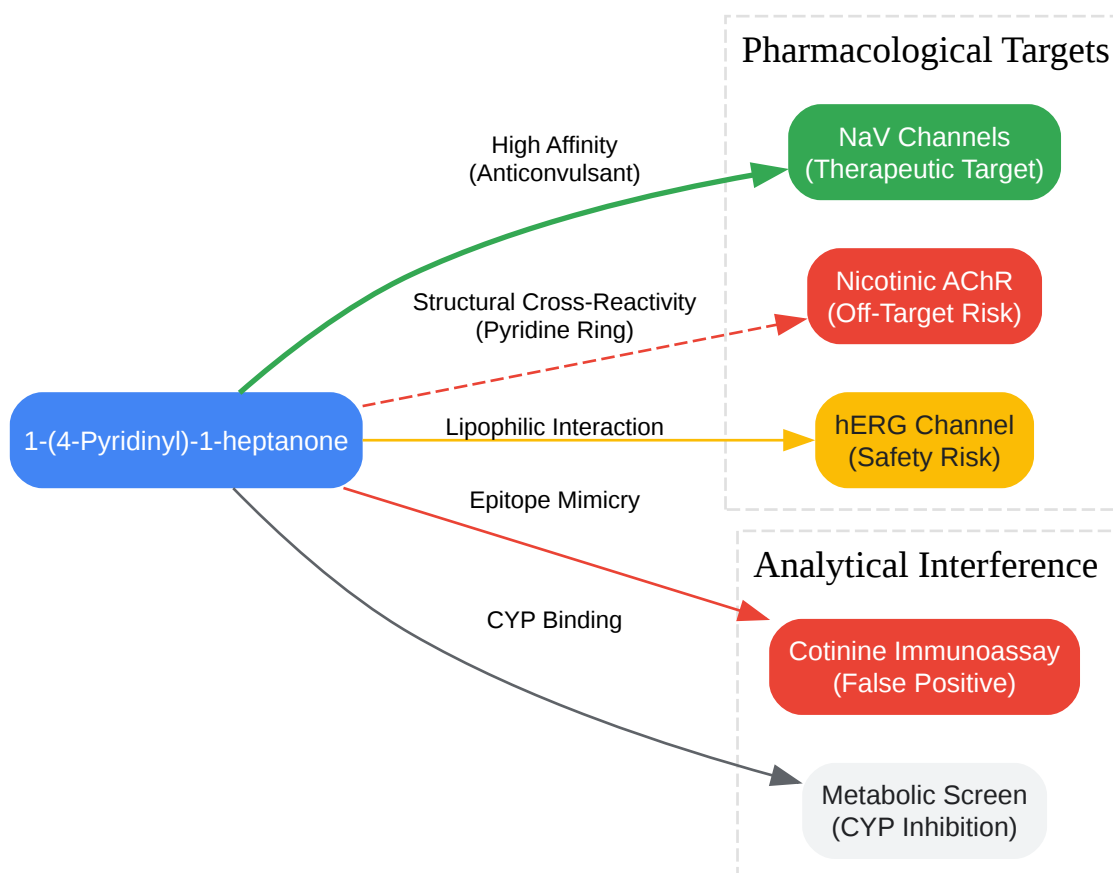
Pharmacological Targets

High Affinity
(Anticonvulsant)

NaV Channels
(Therapeutic Target)

Structural Cross-Reactivity
(Pyridine Ring)

Nicotinic AChR
(Off-Target Risk)

1-(4-Pyridinyl)-1-heptanone

Lipophilic Interaction

hERG Channel
(Safety Risk)

Epitope Mimicry

Analytical Interference

CYP Binding

Cotinine Immunoassay
(False Positive)

Metabolic Screen
(CYP Inhibition)